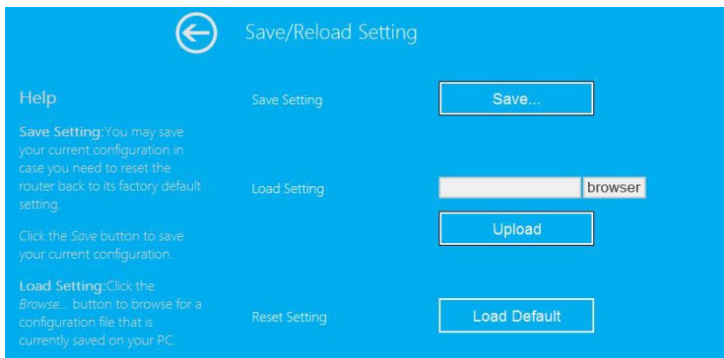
Save/Reload Setting

Help

Save Setting:You may save your current configuration in case you need to reset the router back to its factory default setting.

Click the *Save* button to save your current configuration.

Load Setting:Click the *Browse...* button to browse for a configuration file that is currently saved on your PC.

Save Setting

Save...

Load Setting

browser

Upload

Reset Setting

Load Default